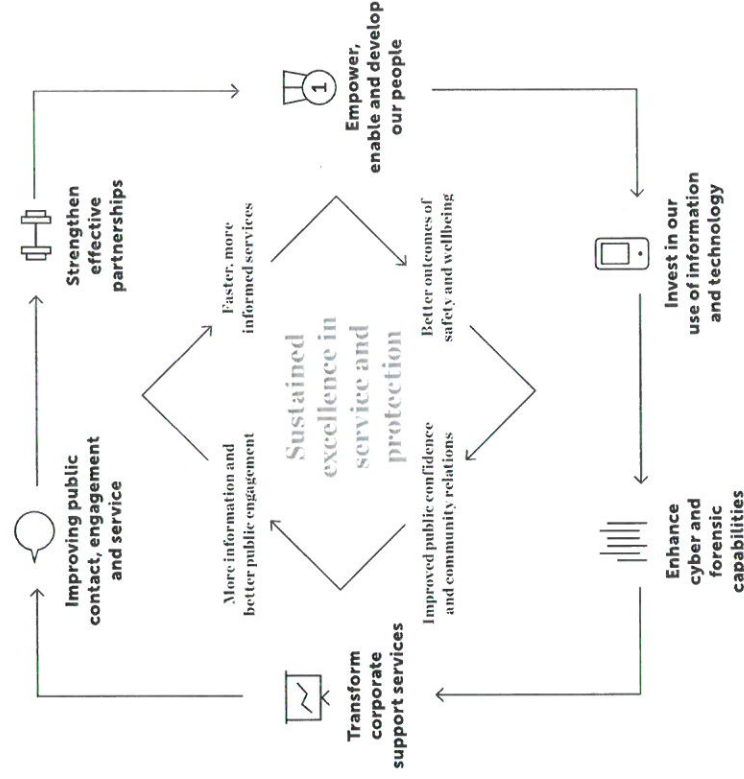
Empower, enable and develop our people

Invest in our use of information and technology

Enhance cyber and forensic capabilities

Transform corporate support services

Improving public contact, engagement and service

Strengthen effective partnerships

Faster, more informed services

Better outcomes of safety and wellbeing

Improved public confidence and community relations

More information and better public engagement

Sustained excellence in service and protection